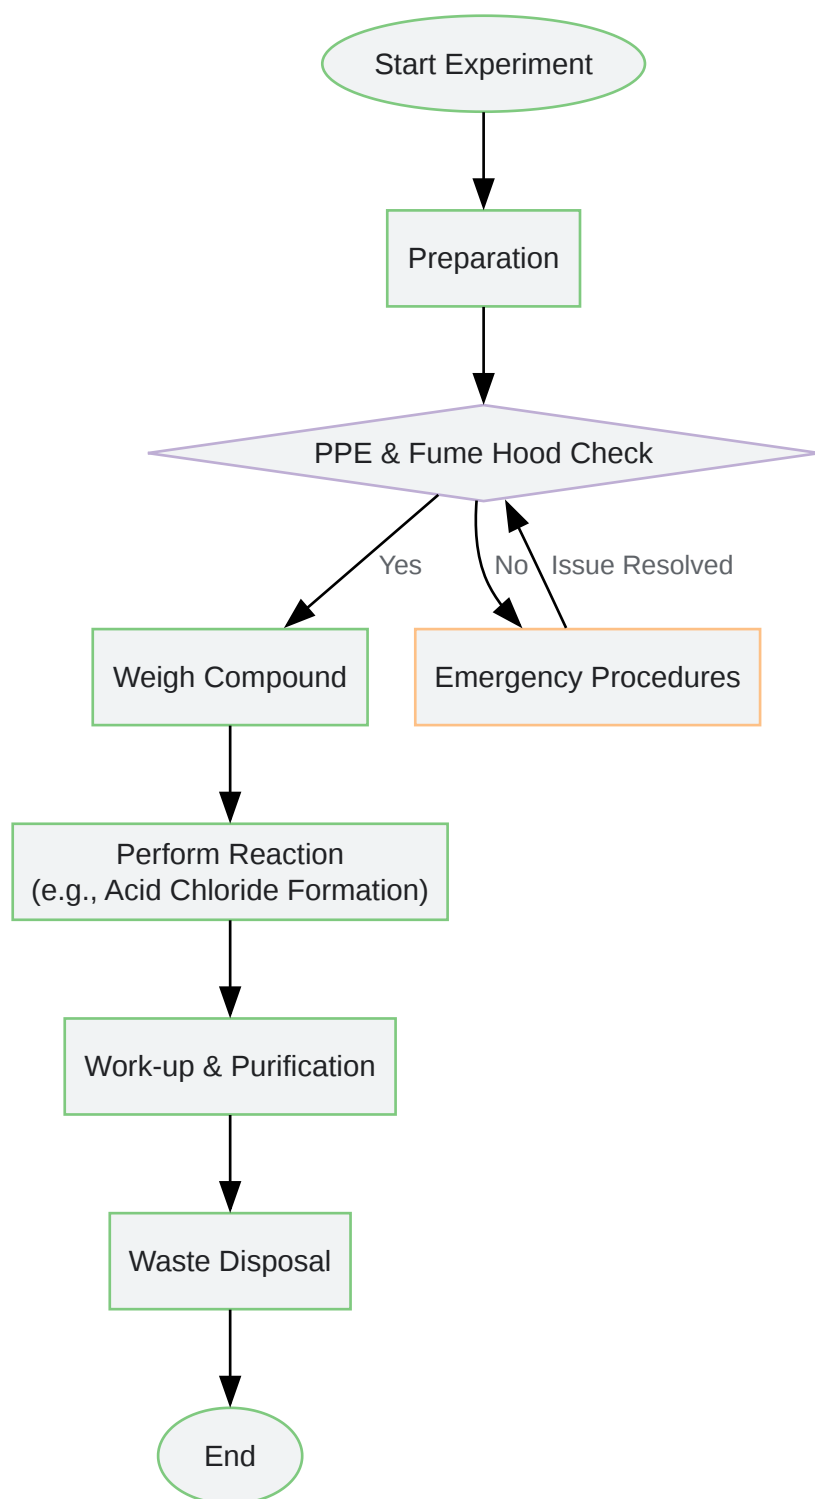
Start Experiment

Preparation

PPE & Fume Hood Check

Yes

No

Issue Resolved

Weigh Compound

Emergency Procedures

Perform Reaction
(e.g., Acid Chloride Formation)

Work-up & Purification

Waste Disposal

End